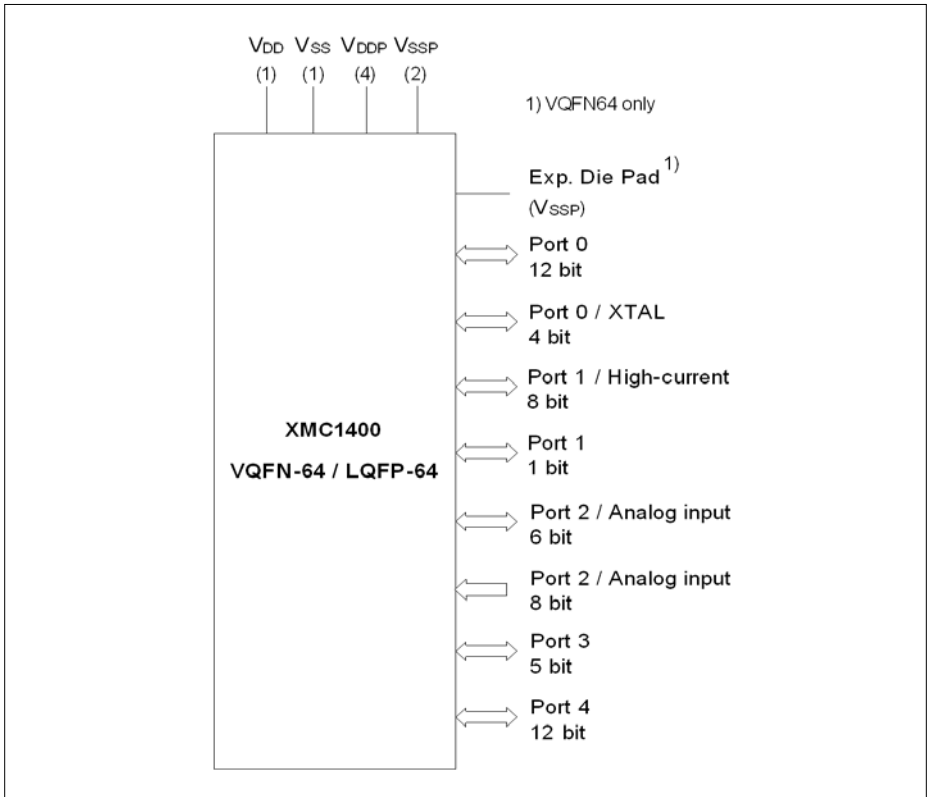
$V_{DD}$ $V_{SS}$ $V_{DDP}$ $V_{SSP}$
(1) (1) (4) (2)

1) VQFN64 only

Exp. Die Pad $^{1)}$
($V_{SSP}$)

XMC1400

VQFN-64 / LQFP-64

Port 0
12 bit

Port 0 / XTAL
4 bit

Port 1 / High-current
8 bit

Port 1
1 bit

Port 2 / Analog input
6 bit

Port 2 / Analog input
8 bit

Port 3
5 bit

Port 4
12 bit